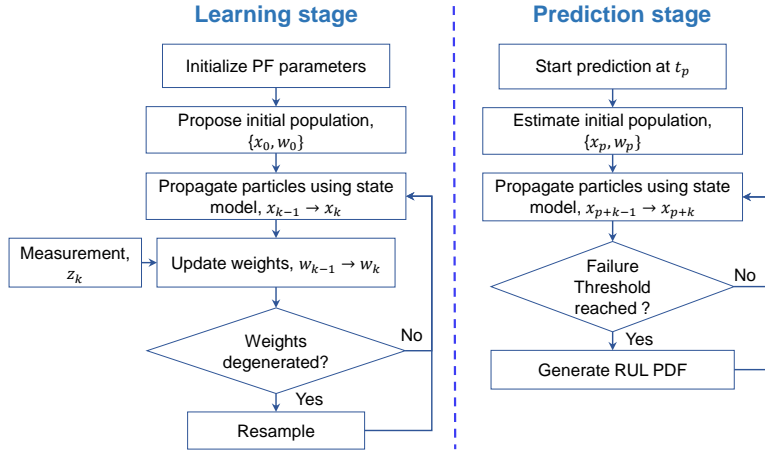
Learning stage

Initialize PF parameters

Propose initial population, $\{x_0, w_0\}$

Propagate particles using state model, $x_{k-1} \rightarrow x_k$

Measurement, $z_k$

Update weights, $w_{k-1} \rightarrow w_k$

Weights degenerated?

No

Yes

Resample

Prediction stage

Start prediction at $t_p$

Estimate initial population, $\{x_p, w_p\}$

Propagate particles using state model, $x_{p+k-1} \rightarrow x_{p+k}$

Failure Threshold reached ?

No

Yes

Generate RUL PDF